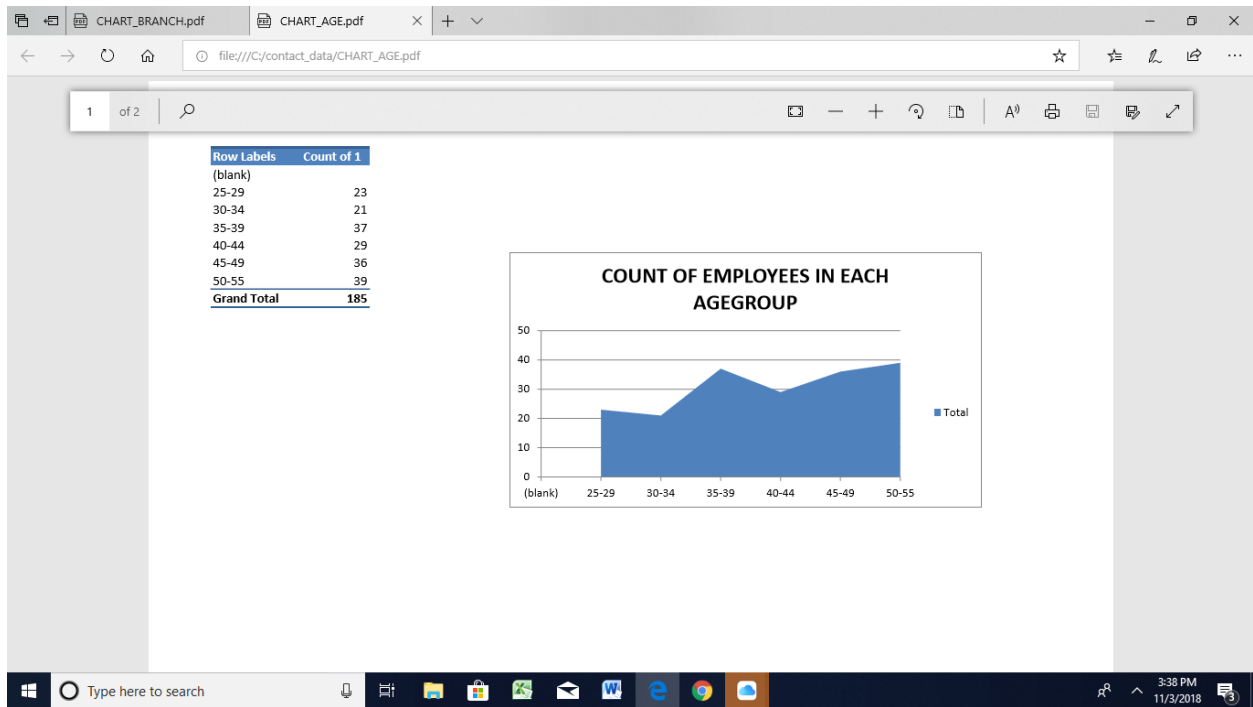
CHART_BRANCH.pdf
CHART_AGE.pdf

file:///C:/contact_data/CHART_AGE.pdf

1 of 2

| Row Labels | Count of 1 |
|---|---|
| (blank) | |
| 25-29 | 23 |
| 30-34 | 21 |
| 35-39 | 37 |
| 40-44 | 29 |
| 45-49 | 36 |
| 50-55 | 39 |
| Grand Total | 185 |

COUNT OF EMPLOYEES IN EACH AGEGROUP

50
40
30
20
10
0
(blank) 25-29 30-34 35-39 40-44 45-49 50-55

Total

Type here to search

3:38 PM
11/3/2018
3